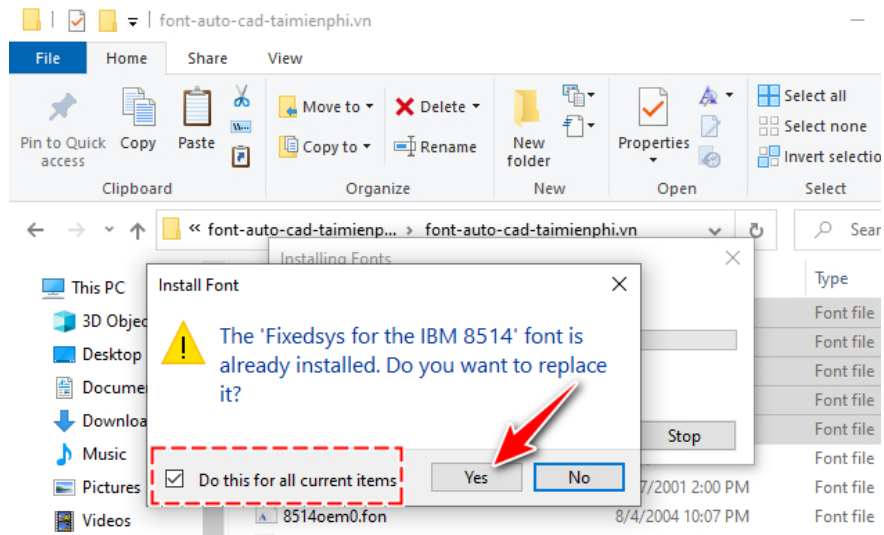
font-auto-cad-taimienphi.vn

File Home Share View

Pin to Quick access Copy Paste
Clipboard

Move to Delete
Copy to Rename
Organize

New folder
New

Properties
Open

Select all
Select none
Invert selectio
Select

« font-auto-cad-taimienp... › font-auto-cad-taimienphi.vn

Sear

Installing Fonts

Type

This PC
3D Objec
Desktop
Documen
Downloa
Music
Pictures
Videos

Install Font

The 'Fixedsys for the IBM 8514' font is already installed. Do you want to replace it?

Stop

Do this for all current items

Yes No

Font file
Font file
Font file
Font file
Font file
Font file
Font file
Font file

7/2001 2:00 PM
8514oem0.fon 8/4/2004 10:07 PM